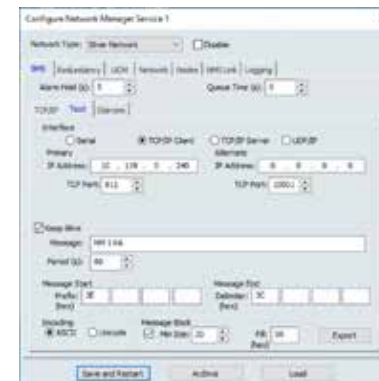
Configure Network Manager Service 1

Network Type: Slave Network
Disable

SMS | Redundancy | UCM | Networks | Nodes | NMLink | Logging

Alarm Hold (s): 5
Queue Time (s): 5

TCP/IP | Text | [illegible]

Interface
Serial
TCP/IP Client
TCP/IP Server
UDP/IP

Primary
IP Address: 10 . 138 . 0 . 240
TCP Port: 612

Alternate
IP Address: 0 . 0 . 0 . 0
TCP Port: 10001

Keep Alive
Message: NM Link
Period (s): 60

Message Start
Prefix: 3E
(hex)

Message End
Delimiter: 3C
(hex)

Encoding
ASCII
Unicode

Message Block
Min Size: 20

Fill: 00
(hex)

Export

Save and Restart
Archive
Load